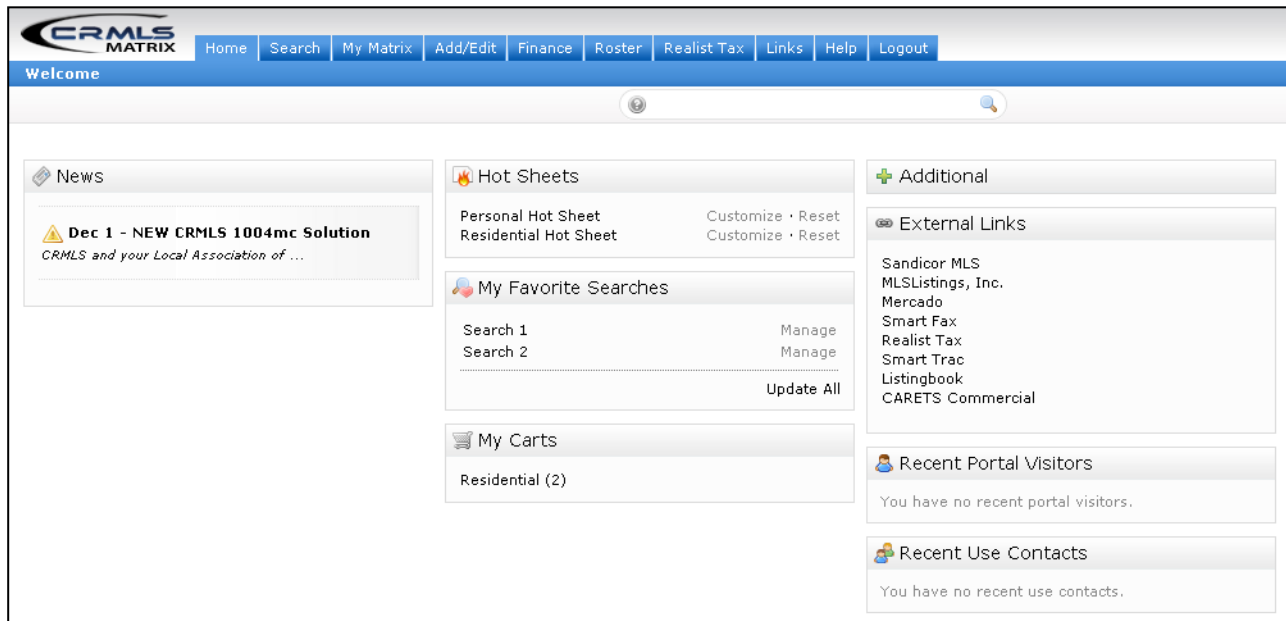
CRMLS MATRIX

Home | Search | My Matrix | Add/Edit | Finance | Roster | Realist Tax | Links | Help | Logout

Welcome

News

Dec 1 - NEW CRMLS 1004mc Solution
CRMLS and your Local Association of ...

Hot Sheets

Personal Hot Sheet Customize · Reset
Residential Hot Sheet Customize · Reset

My Favorite Searches

Search 1 Manage
Search 2 Manage

Update All

My Carts

Residential (2)

Additional

External Links

Sandicor MLS
MLSListings, Inc.
Mercado
Smart Fax
Realist Tax
Smart Trac
Listingbook
CARETS Commercial

Recent Portal Visitors

You have no recent portal visitors.

Recent Use Contacts

You have no recent use contacts.